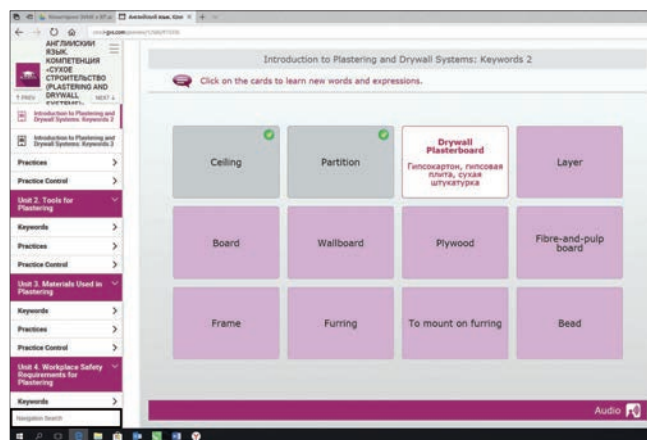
АНГЛИЙСКИЙ ЯЗЫК. КОМПЕТЕНЦИЯ «СУХОЕ СТРОИТЕЛЬСТВО (PLASTERING AND DRYWALL SYSTEMS)»

PREV NEXT

Introduction to Plastering and Drywall Systems: Keywords 2

Introduction to Plastering and Drywall Systems: Keywords 2

Practices

Practice Control

Unit 2. Tools for Plastering

Keywords

Practices

Practice Control

Unit 3. Materials Used in Plastering

Keywords

Practices

Practice Control

Unit 4. Workplace Safety Requirements for Plastering

Keywords

Navigation Search

Introduction to Plastering and Drywall Systems: Keywords 2

Click on the cards to learn new words and expressions.

| Ceiling | Partition | Drywall Plasterboard<br>Гипсокартон, гипсовая плита, сухая штукатурка | Layer |
|---|---|---|---|
| Board | Wallboard | Plywood | Fibre-and-pulp board |
| Frame | Furring | To mount on furring | Bead |

Audio